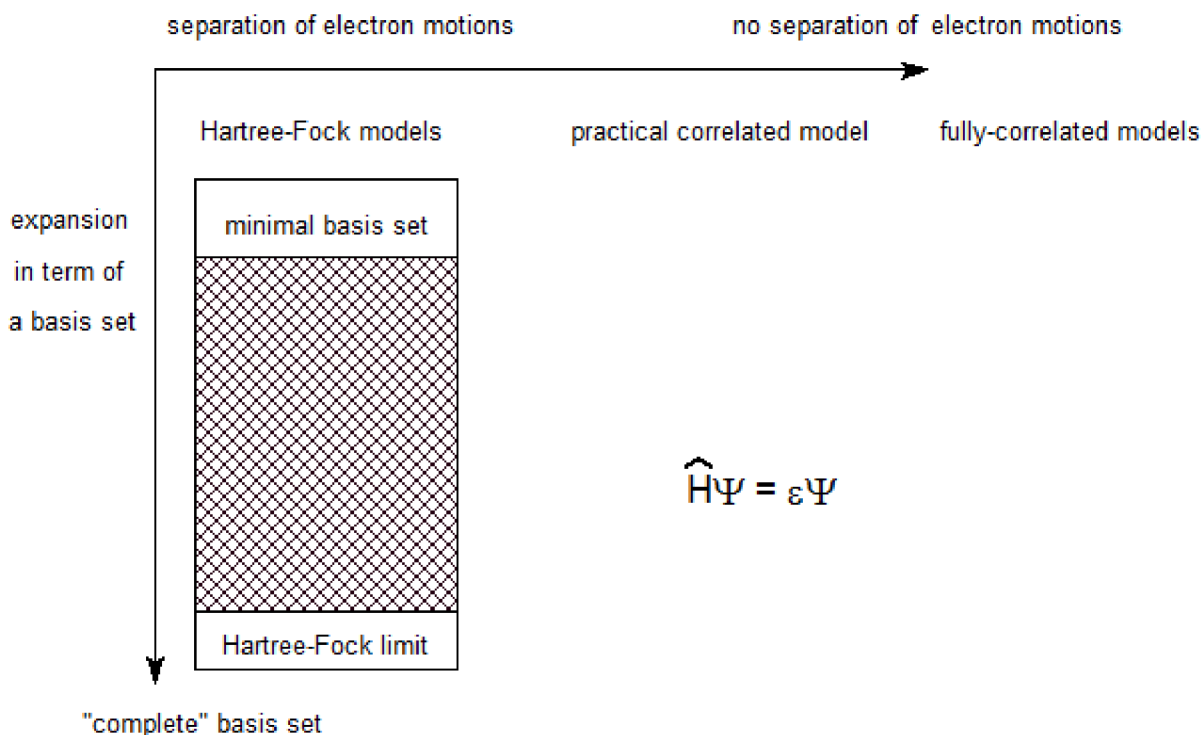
separation of electron motions

no separation of electron motions

Hartree-Fock models

practical correlated model

fully-correlated models

expansion in term of a basis set

minimal basis set

Hartree-Fock limit

$\hat{H}\Psi = \varepsilon\Psi$

"complete" basis set